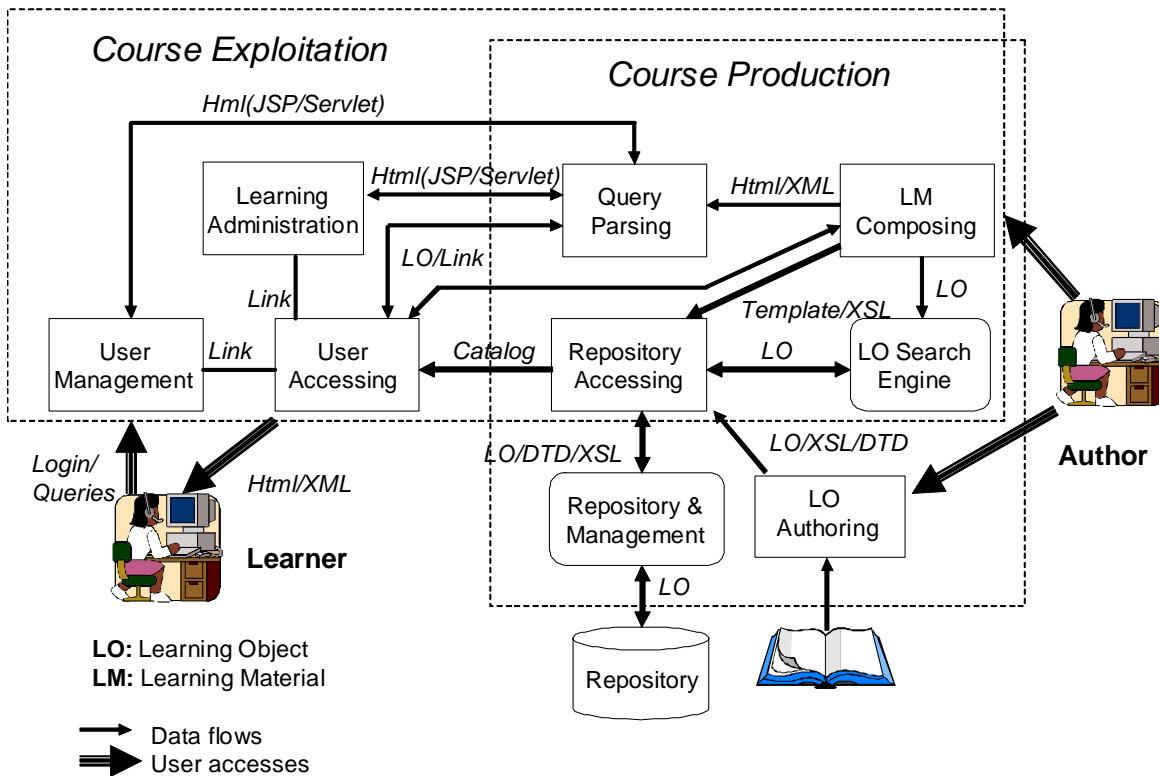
Course Exploitation

Course Production

Hml(JSP/Servlet)

Learning Administration

Html(JSP/Servlet)

Query Parsing

Html/XML

LM Composing

LO/Link

Link

LO

Template/XSL

User Management

Link

User Accessing

Catalog

Repository Accessing

LO

LO Search Engine

LO/DTD/XSL

LO/XSL/DTD

Author

Login/ Queries

Html/XML

Repository & Management

LO Authoring

Learner

LO

Repository

**LO:** Learning Object
**LM:** Learning Material

Data flows
User accesses